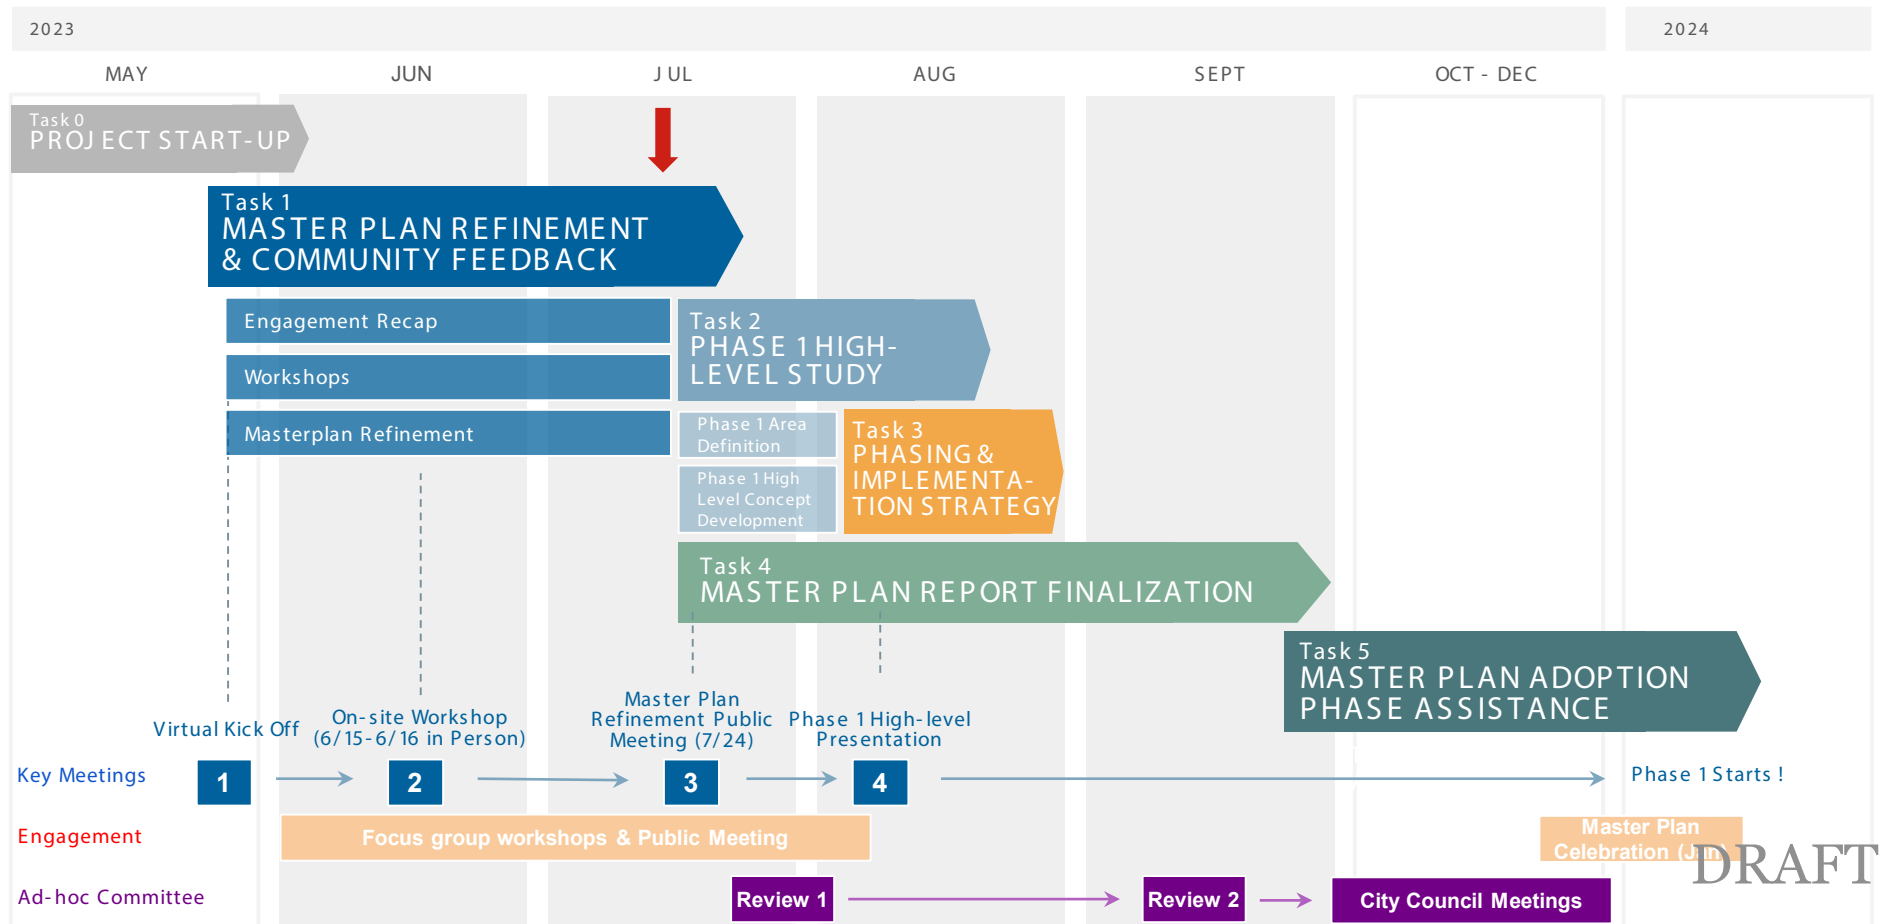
2023

2024

MAY JUN JUL AUG SEPT OCT - DEC

Task 0
PROJECT START-UP

Task 1
MASTER PLAN REFINEMENT & COMMUNITY FEEDBACK

Engagement Recap

Workshops

Masterplan Refinement

Task 2
PHASE 1 HIGH-LEVEL STUDY

Phase 1 Area Definition

Phase 1 High Level Concept Development

Task 3
PHASING & IMPLEMENTATION STRATEGY

Task 4
MASTER PLAN REPORT FINALIZATION

Task 5
MASTER PLAN ADOPTION PHASE ASSISTANCE

Virtual Kick Off

On-site Workshop (6/15-6/16 in Person)

Master Plan Refinement Public Meeting (7/24)

Phase 1 High-level Presentation

Key Meetings

1 2 3 4

Phase 1 Starts !

Engagement

Focus group workshops & Public Meeting

Master Plan Celebration (J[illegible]

DRAFT

Ad-hoc Committee

Review 1

Review 2

City Council Meetings